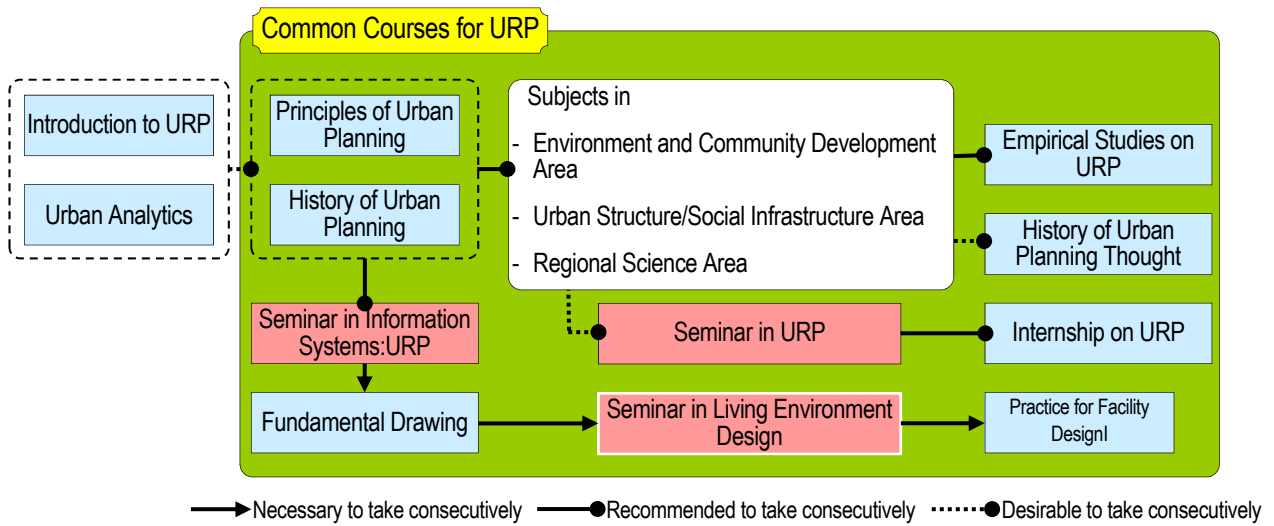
Common Courses for URP

Introduction to URP

Urban Analytics

Principles of Urban Planning

History of Urban Planning

Subjects in

- Environment and Community Development Area

- Urban Structure/Social Infrastructure Area

- Regional Science Area

Empirical Studies on URP

History of Urban Planning Thought

Seminar in Information Systems:URP

Seminar in URP

Internship on URP

Fundamental Drawing

Seminar in Living Environment Design

Practice for Facility DesignI

Necessary to take consecutively
Recommended to take consecutively
Desirable to take consecutively